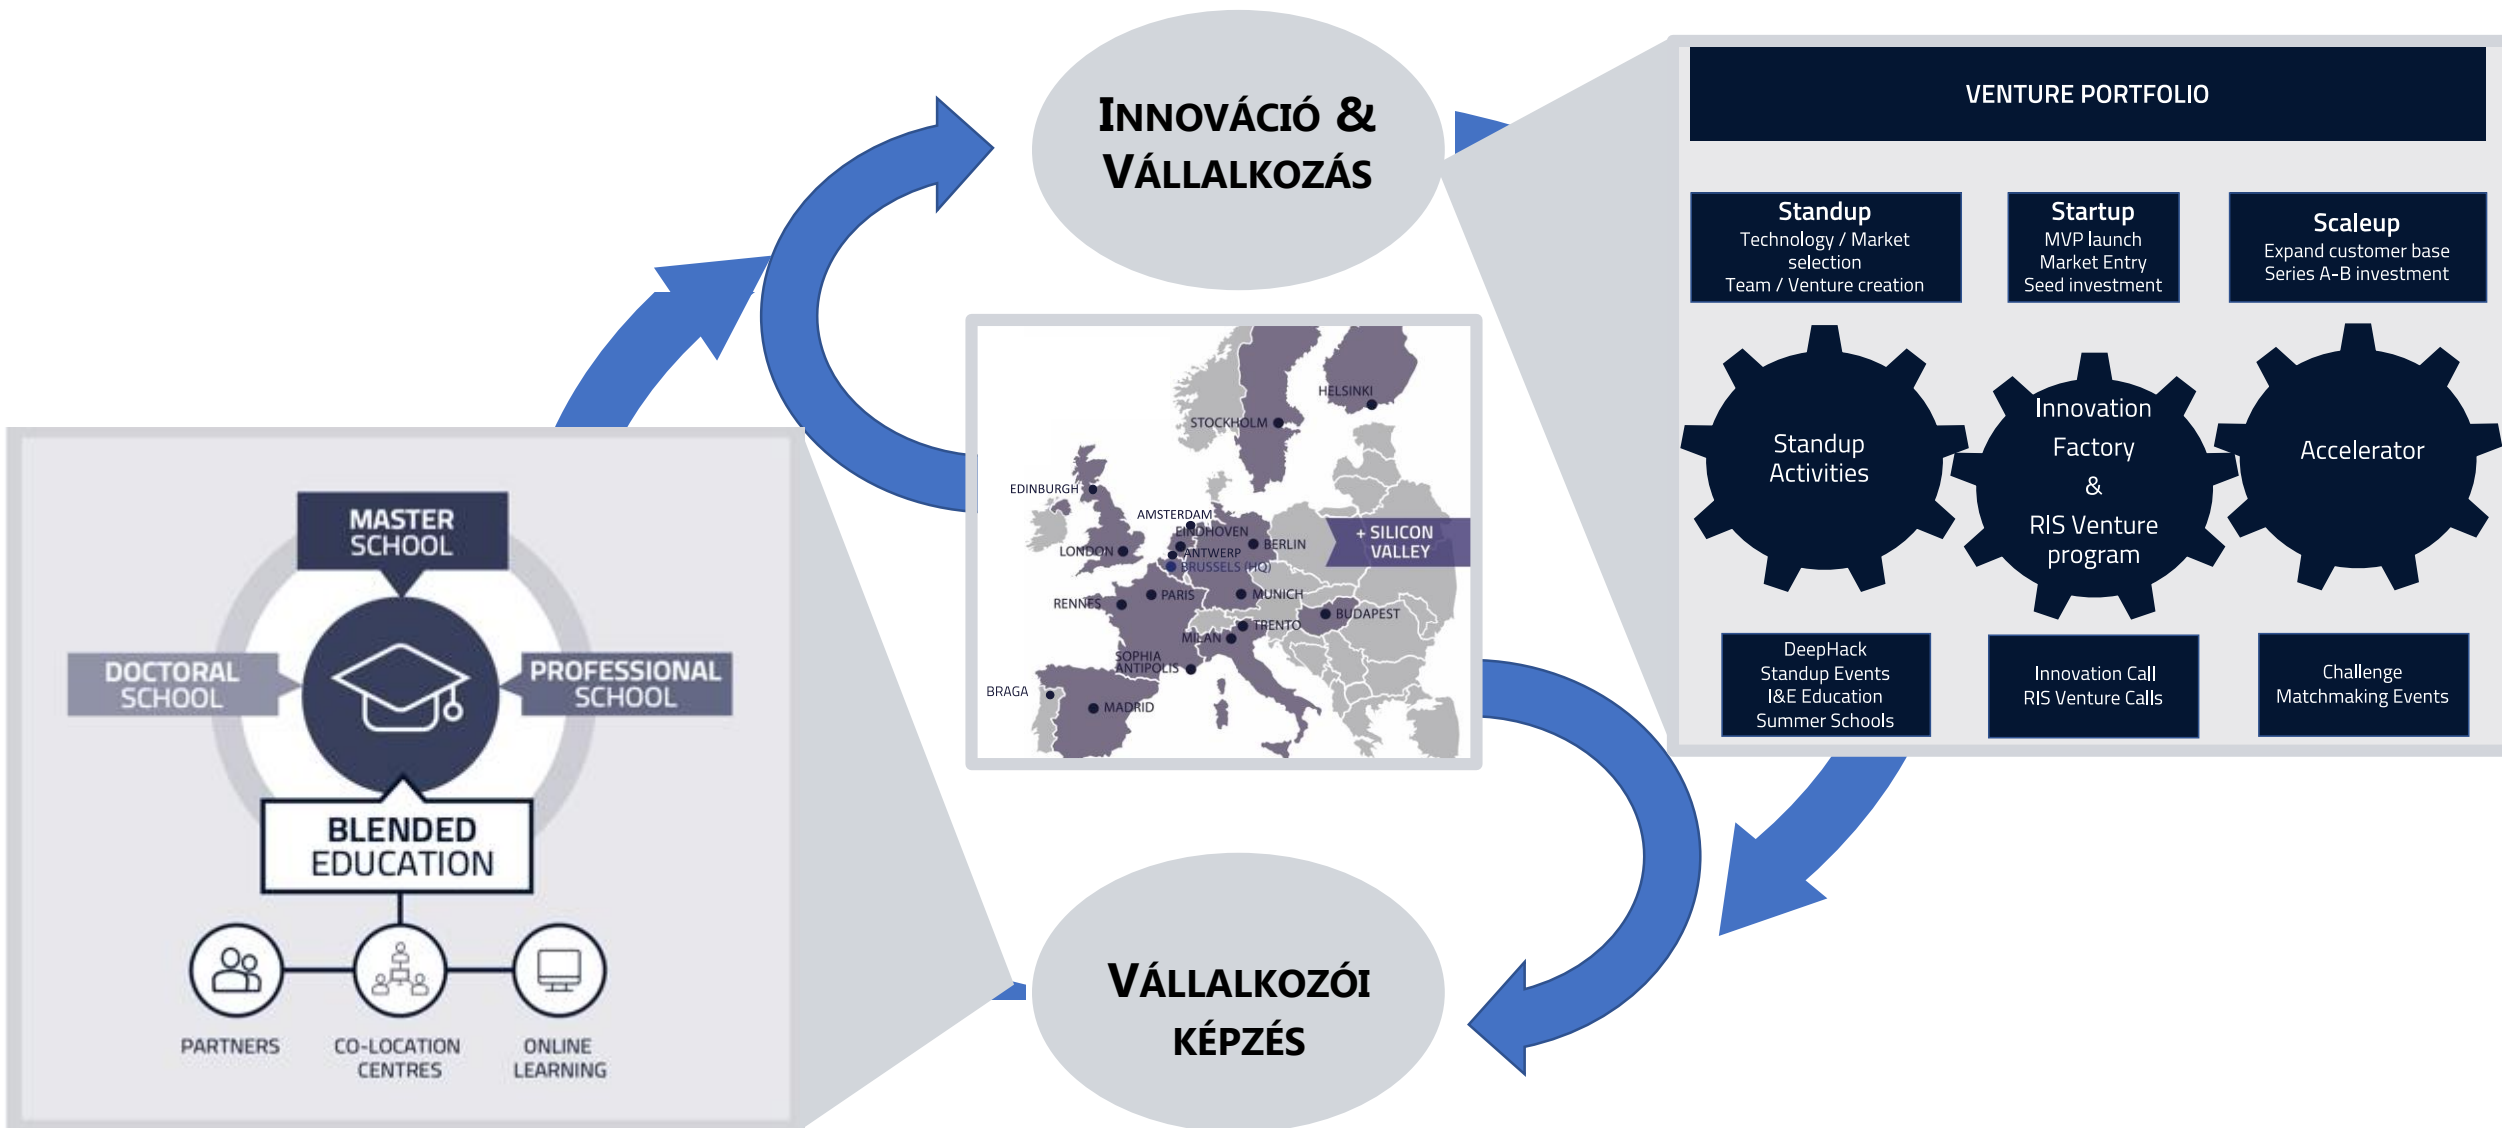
INNOVÁCIÓ & VÁLLALKOZÁS

VENTURE PORTFOLIO

Standup
Technology / Market selection
Team / Venture creation

Startup
MVP launch
Market Entry
Seed investment

Scaleup
Expand customer base
Series A-B investment

Standup Activities

Innovation Factory & RIS Venture program

Accelerator

DeepHack
Standup Events
I&E Education
Summer Schools

Innovation Call
RIS Venture Calls

Challenge
Matchmaking Events

HELSINKI
STOCKHOLM
EDINBURGH
AMSTERDAM
EINDHOVEN
LONDON
ANTWERP
BERLIN
BRUSSELS (HQ)
+ SILICON VALLEY
PARIS
MUNICH
RENNES
BUDAPEST
TRENTO
MILAN
SOPHIA ANTIPOLIS
BRAGA
MADRID

MASTER SCHOOL
DOCTORAL SCHOOL
PROFESSIONAL SCHOOL
BLENDED EDUCATION
PARTNERS
CO-LOCATION CENTRES
ONLINE LEARNING

VÁLLALKOZÓI KÉPZÉS